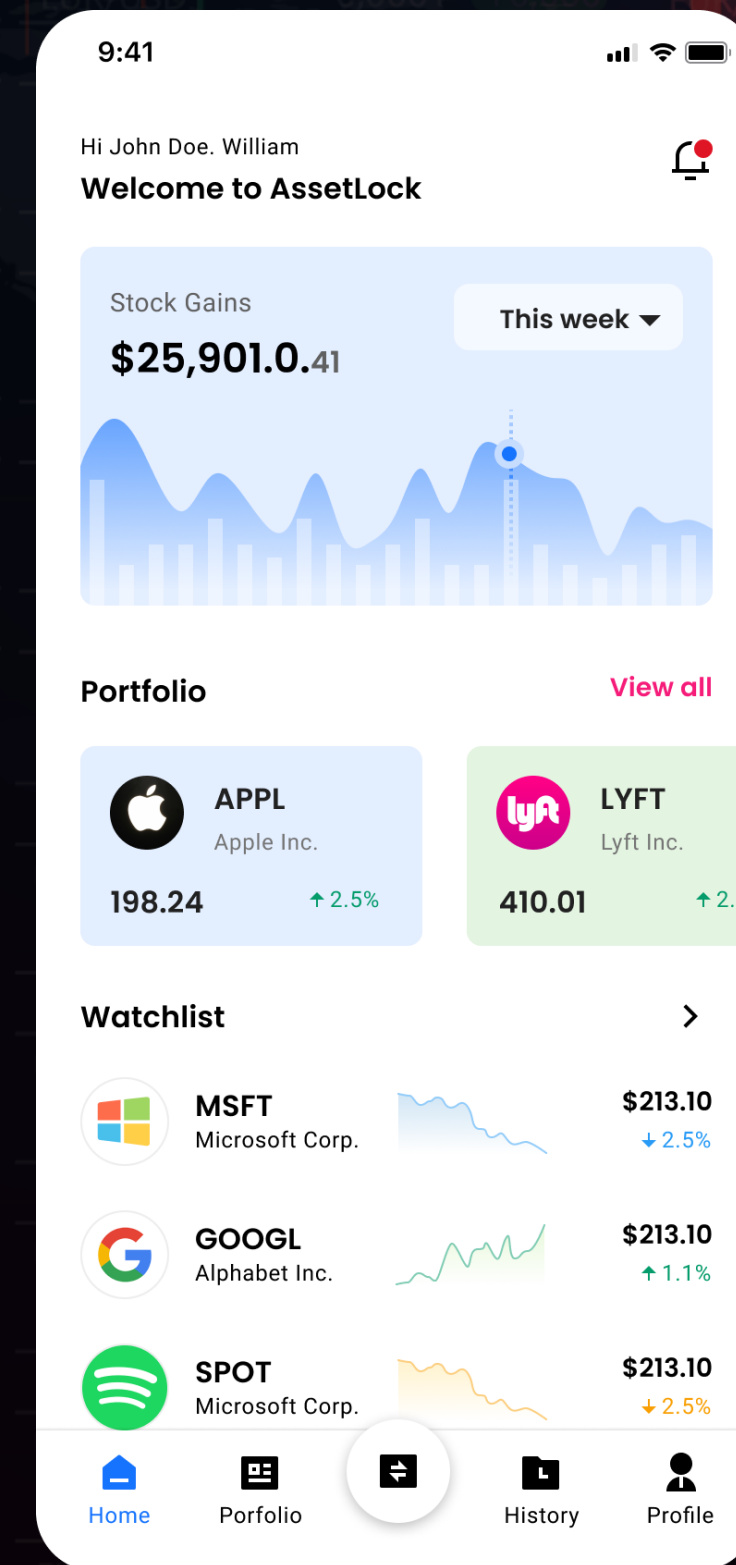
9:41

Hi John Doe. William
Welcome to AssetLock

Stock Gains
$25,901.0.41
This week

Portfolio
View all

APPL
Apple Inc.
198.24
2.5%

lyft
LYFT
Lyft Inc.
410.01
2.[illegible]

Watchlist

MSFT
Microsoft Corp.
$213.10
2.5%

GOOGL
Alphabet Inc.
$213.10
1.1%

SPOT
Microsoft Corp.
$213.10
2.5%

Home
Porfolio
History
Profile